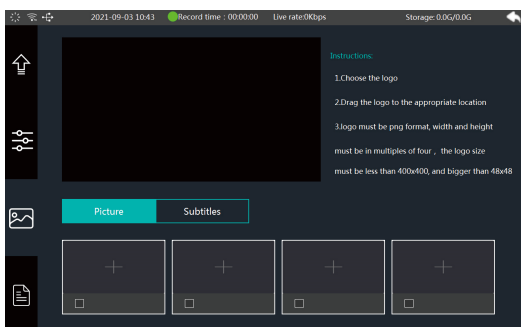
2021-09-03 10:43 Record time : 00:00:00 Live rate:0Kbps Storage: 0.0G/0.0G

Instructions:

1.Choose the logo

2.Drag the logo to the appropriate location

3.logo must be png format, width and height must be in multiples of four， the logo size must be less than 400x400, and bigger than 48x48

Picture Subtitles